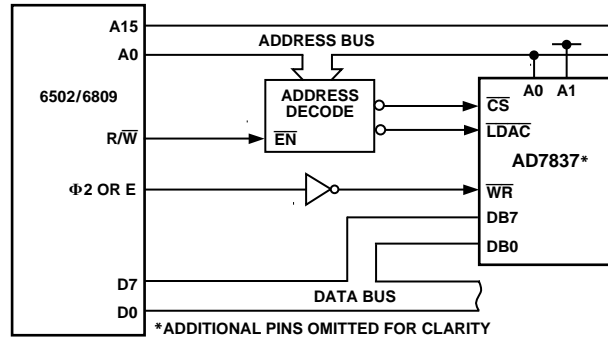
A15
A0
6502/6809
R/$\overline{W}$
Φ2 OR E
D7
D0
ADDRESS BUS
ADDRESS DECODE
$\overline{EN}$
A0 A1
$\overline{CS}$
$\overline{LDAC}$
AD7837*
$\overline{WR}$
DB7
DB0
DATA BUS
*ADDITIONAL PINS OMITTED FOR CLARITY